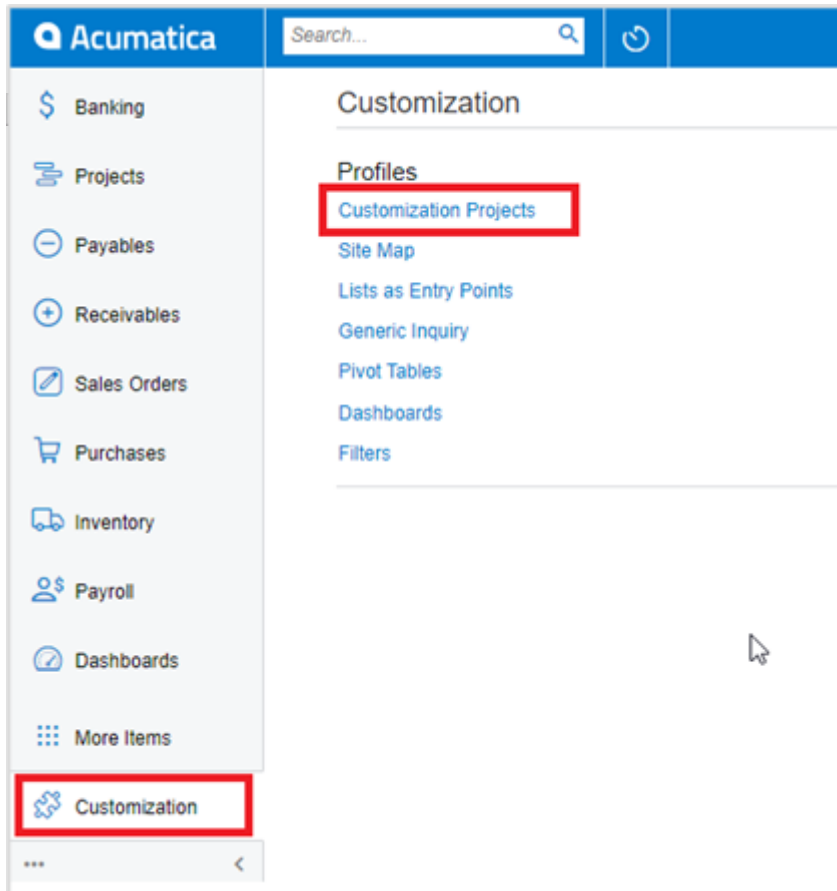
Acumatica

Search...

Banking

Projects

Payables

Receivables

Sales Orders

Purchases

Inventory

Payroll

Dashboards

More Items

Customization

Customization

Profiles

Customization Projects

Site Map

Lists as Entry Points

Generic Inquiry

Pivot Tables

Dashboards

Filters